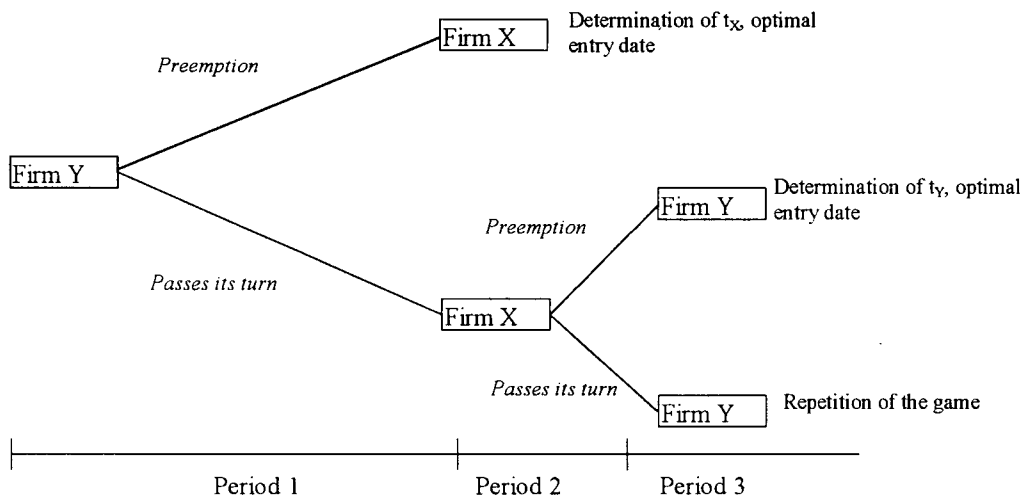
Firm X

Determination of $t_X$, optimal entry date

Preemption

Firm Y

Firm Y

Determination of $t_Y$, optimal entry date

Preemption

Passes its turn

Firm X

Passes its turn

Firm Y

Repetition of the game

Period 1

Period 2

Period 3